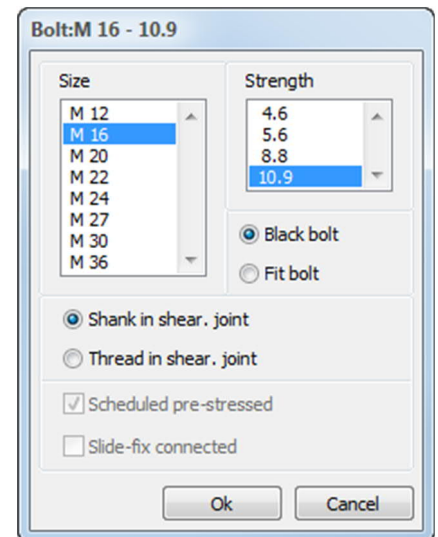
Bolt:M 16 - 10.9

Size
M 12
M 16
M 20
M 22
M 24
M 27
M 30
M 36

Strength
4.6
5.6
8.8
10.9

Black bolt
Fit bolt

Shank in shear. joint
Thread in shear. joint

Scheduled pre-stressed
Slide-fix connected

Ok
Cancel